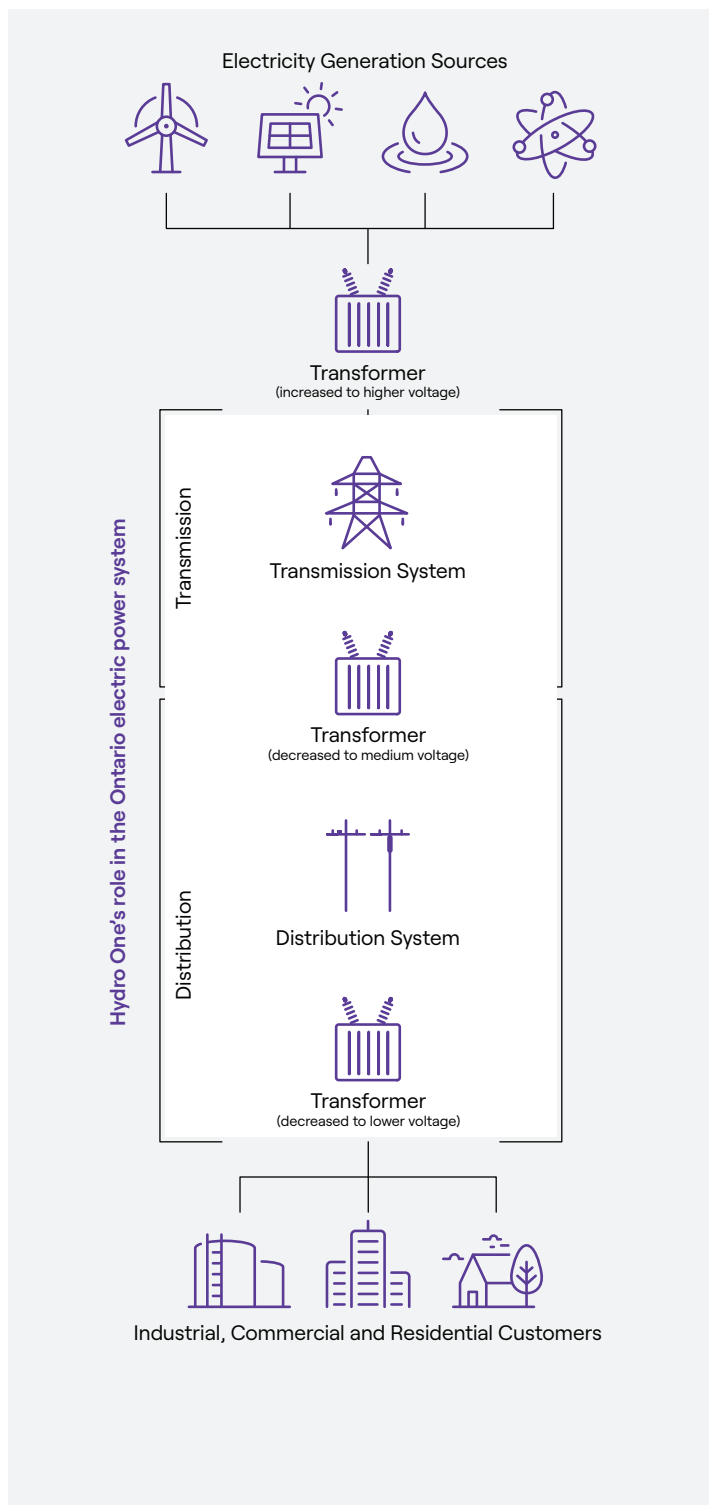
Electricity Generation Sources

Transformer
(increased to higher voltage)

Hydro One's role in the Ontario electric power system

Transmission

Transmission System

Transformer
(decreased to medium voltage)

Distribution

Distribution System

Transformer
(decreased to lower voltage)

Industrial, Commercial and Residential Customers